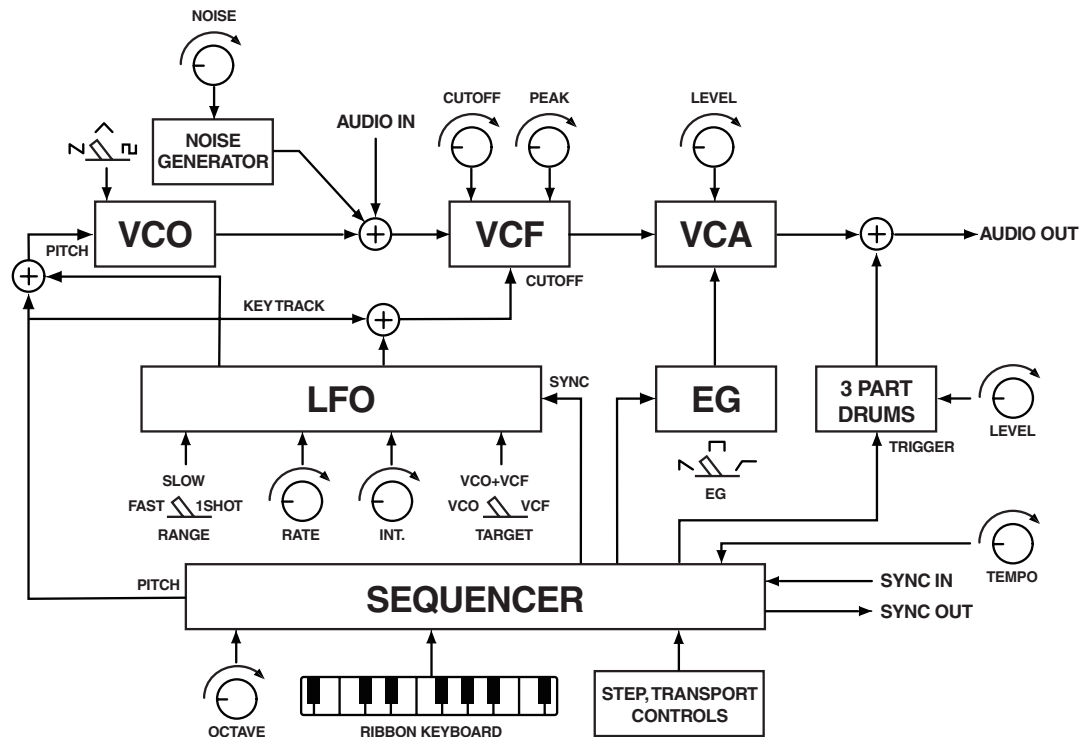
NOISE

NOISE GENERATOR

AUDIO IN

CUTOFF

PEAK

LEVEL

VCO

PITCH

VCF

CUTOFF

VCA

AUDIO OUT

KEY TRACK

LFO

SYNC

EG

3 PART DRUMS

LEVEL

TRIGGER

EG

SLOW

FAST 1SHOT

RANGE

RATE

INT.

VCO+VCF

VCO VCF

TARGET

TEMPO

PITCH

SEQUENCER

SYNC IN

SYNC OUT

OCTAVE

RIBBON KEYBOARD

STEP, TRANSPORT CONTROLS